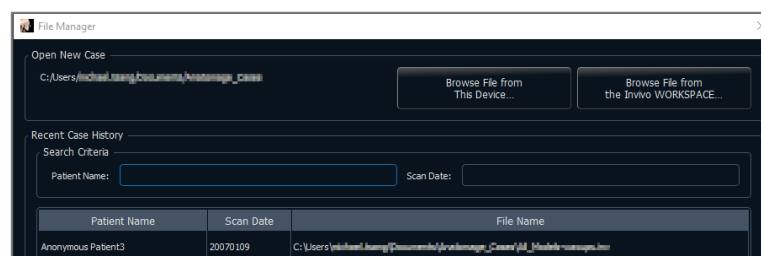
File Manager

Open New Case

C:/Users/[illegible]

Browse File from This Device...

Browse File from the Invivo WORKSPACE...

Recent Case History

Search Criteria

Patient Name:

Scan Date:

| Patient Name | Scan Date | File Name |
|---|---|---|
| Anonymous Patient3 | 20070109 | C:\Users\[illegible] |